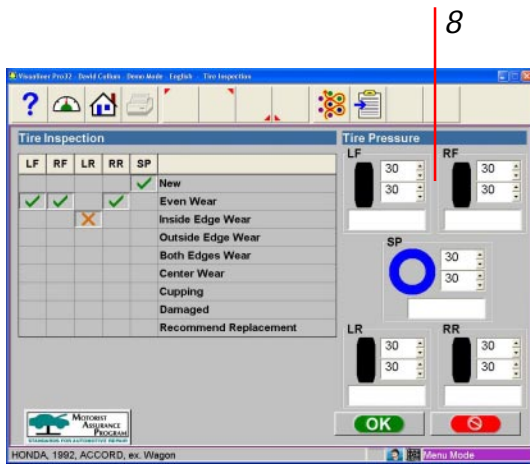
8

Visualiner Pro32 - David Collum - Demo Mode - English - Tire Inspection

Tire Inspection

| LF | RF | LR | RR | SP | |
|---|---|---|---|---|---|
| | | | | ✓ | New |
| ✓ | ✓ | | ✓ | | Even Wear |
| | | ✕ | | | Inside Edge Wear |
| | | | | | Outside Edge Wear |
| | | | | | Both Edges Wear |
| | | | | | Center Wear |
| | | | | | Cupping |
| | | | | | Damaged |
| | | | | | Recommend Replacement |

Tire Pressure

LF
30
30

RF
30
30

SP
30
30

LR
30
30

RR
30
30

Motorist Assurance Program
STANDARDS FOR AUTOMOTIVE REPAIR

OK

HONDA, 1992, ACCORD, ex. Wagon

Menu Mode